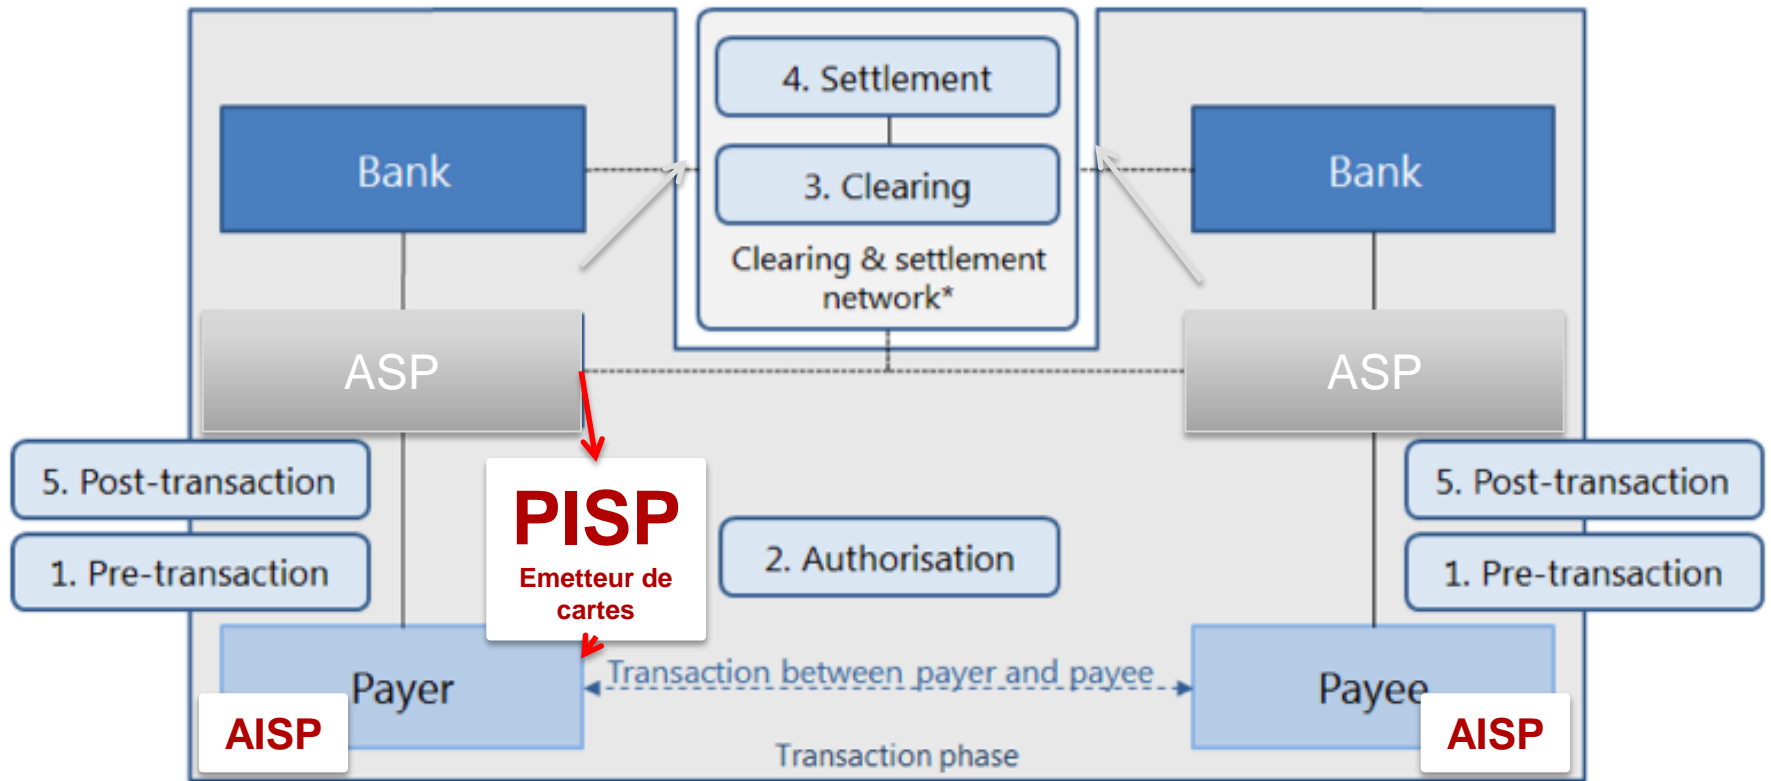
4. Settlement

3. Clearing

Clearing & settlement network*

Bank

Bank

ASP

ASP

5. Post-transaction

1. Pre-transaction

PISP

Emetteur de cartes

2. Authorisation

5. Post-transaction

1. Pre-transaction

Payer

AISP

Transaction between payer and payee

Payee

AISP

Transaction phase